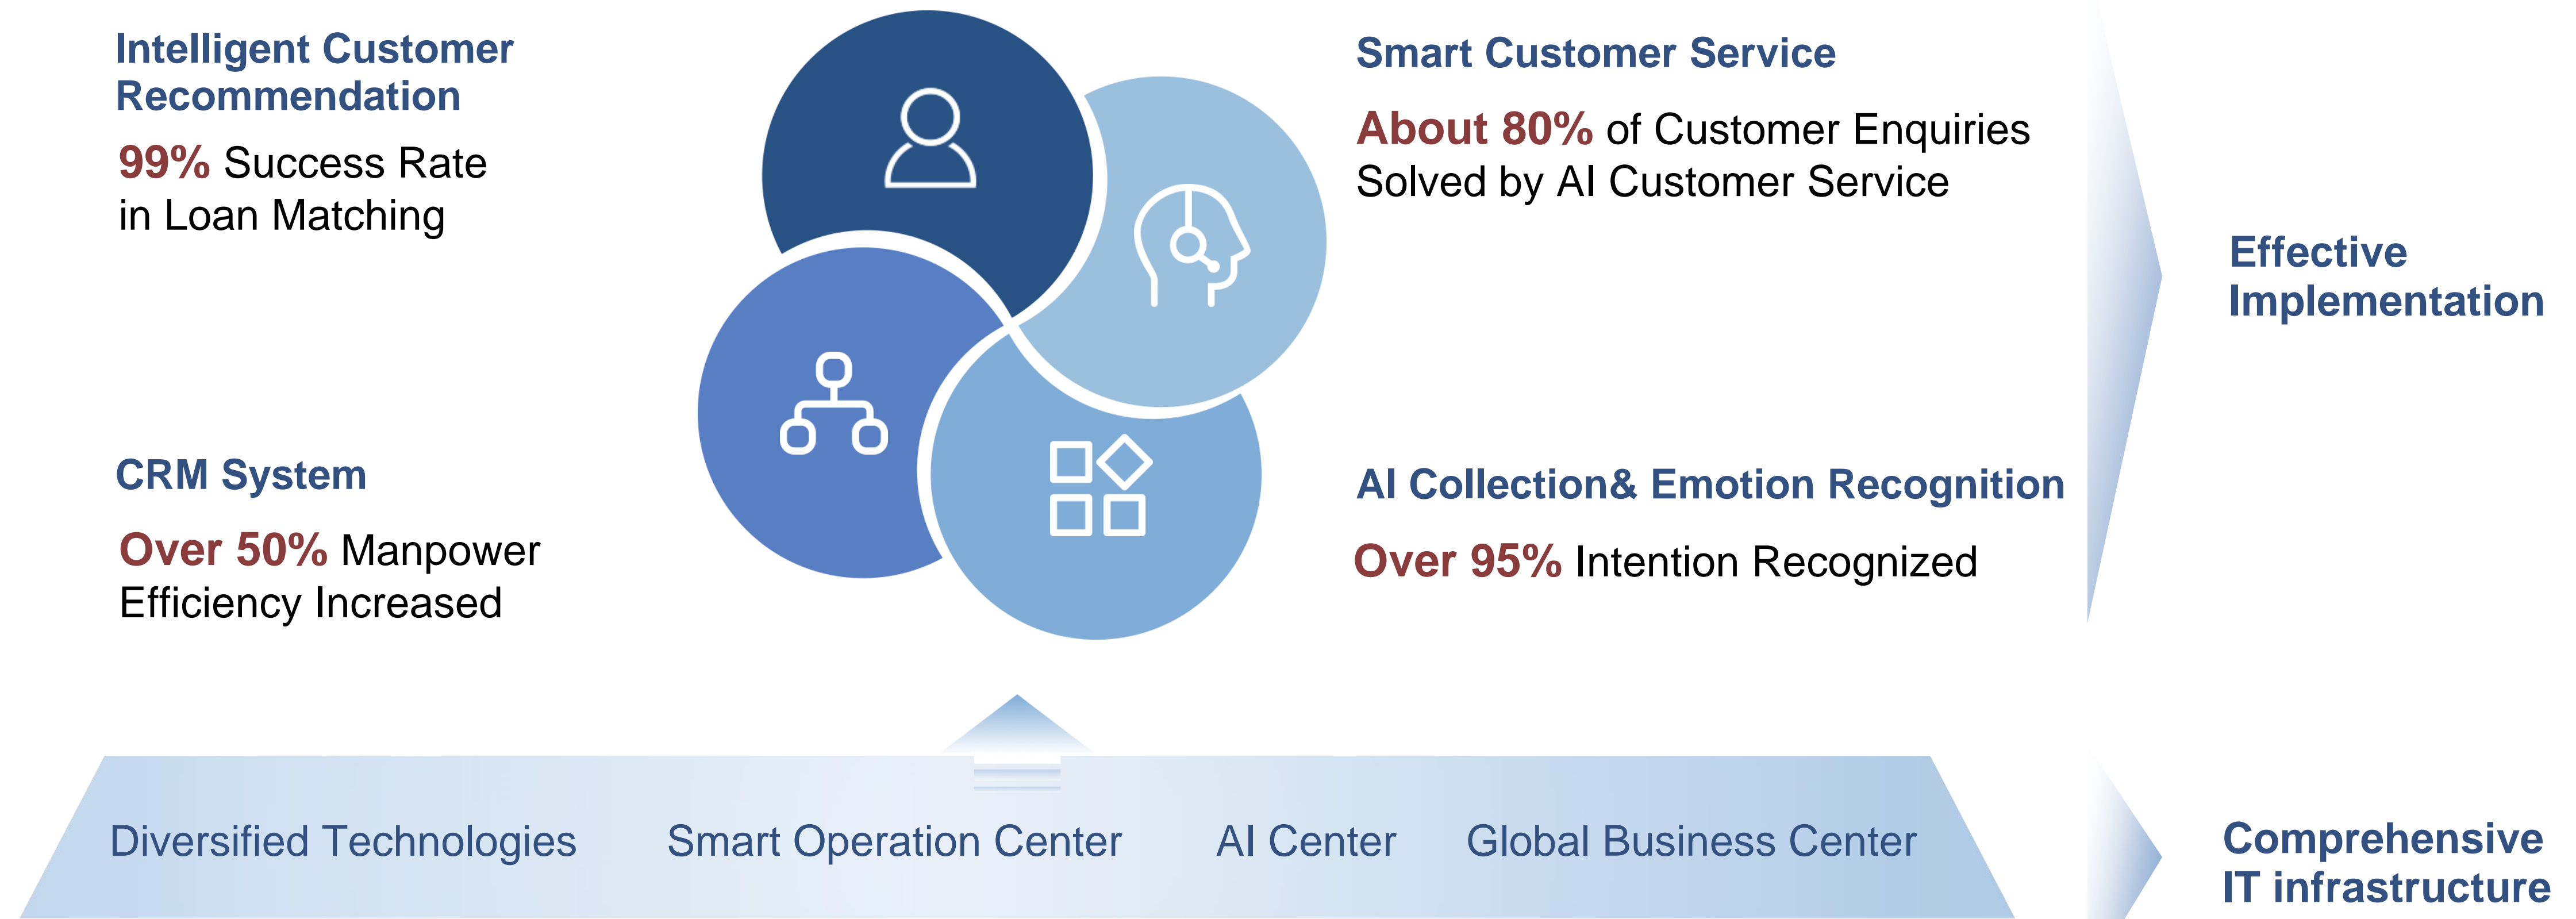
Intelligent Customer Recommendation

99% Success Rate in Loan Matching

Smart Customer Service

About 80% of Customer Enquiries Solved by AI Customer Service

Effective Implementation

CRM System

Over 50% Manpower Efficiency Increased

AI Collection& Emotion Recognition

Over 95% Intention Recognized

Diversified Technologies

Smart Operation Center

AI Center

Global Business Center

Comprehensive IT infrastructure